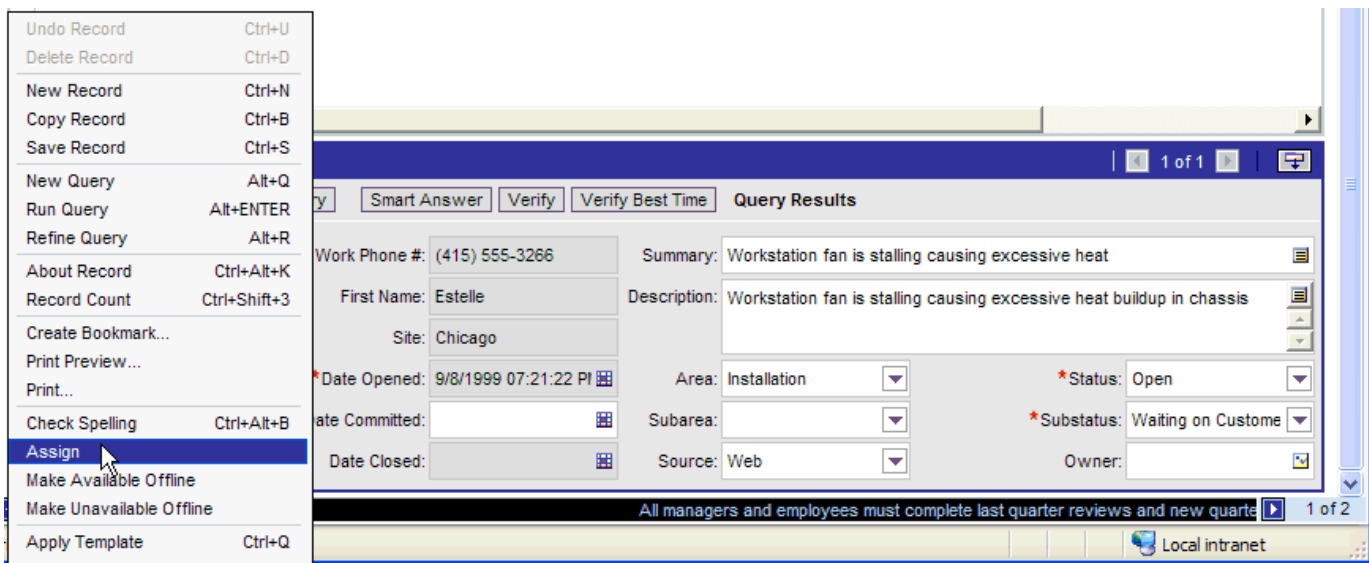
Undo Record Ctrl+U
Delete Record Ctrl+D
New Record Ctrl+N
Copy Record Ctrl+B
Save Record Ctrl+S
New Query Alt+Q
Run Query Alt+ENTER
Refine Query Alt+R
About Record Ctrl+Alt+K
Record Count Ctrl+Shift+3
Create Bookmark...
Print Preview...
Print...
Check Spelling Ctrl+Alt+B
Assign
Make Available Offline
Make Unavailable Offline
Apply Template Ctrl+Q

1 of 1

ry Smart Answer Verify Verify Best Time Query Results

Work Phone #: (415) 555-3266
First Name: Estelle
Site: Chicago
*Date Opened: 9/8/1999 07:21:22 PI
ate Committed:
Date Closed:

Summary: Workstation fan is stalling causing excessive heat
Description: Workstation fan is stalling causing excessive heat buildup in chassis
Area: Installation
Subarea:
Source: Web

*Status: Open
*Substatus: Waiting on Custome
Owner:

All managers and employees must complete last quarter reviews and new quarte 1 of 2

Local intranet